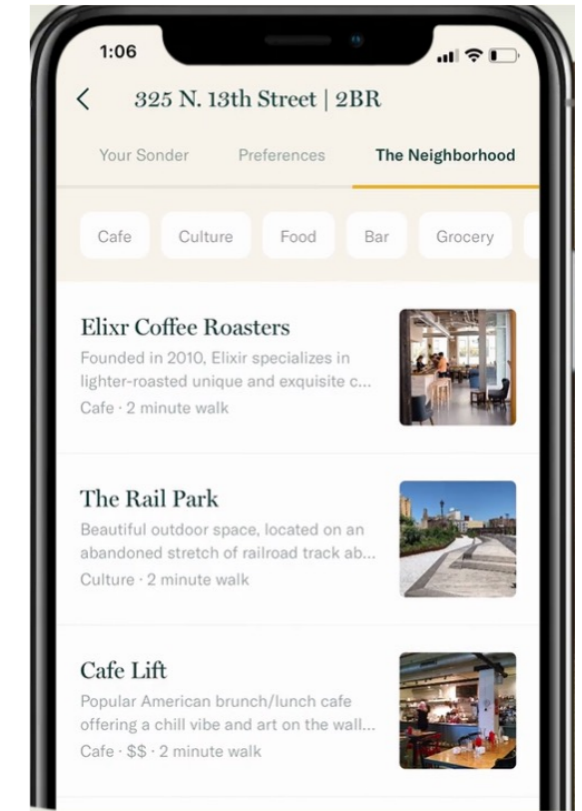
1:06

325 N. 13th Street | 2BR

Your Sonder Preferences The Neighborhood

Cafe Culture Food Bar Grocery

Elixr Coffee Roasters
Founded in 2010, Elixir specializes in lighter-roasted unique and exquisite c...
Cafe · 2 minute walk

The Rail Park
Beautiful outdoor space, located on an abandoned stretch of railroad track ab...
Culture · 2 minute walk

Cafe Lift
Popular American brunch/lunch cafe offering a chill vibe and art on the wall...
Cafe · $$ · 2 minute walk